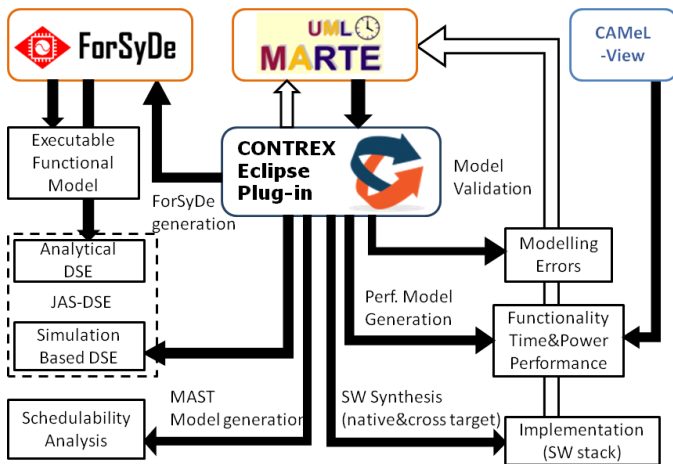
ForSyDe

UML MARTE

CAMeL -View

Executable Functional Model

CONTREX Eclipse Plug-in

Model Validation

ForSyDe generation

Analytical DSE

JAS-DSE

Simulation Based DSE

Modelling Errors

Perf. Model Generation

Functionality Time&Power Performance

MAST Model generation

SW Synthesis (native&cross target)

Schedulability Analysis

Implementation (SW stack)